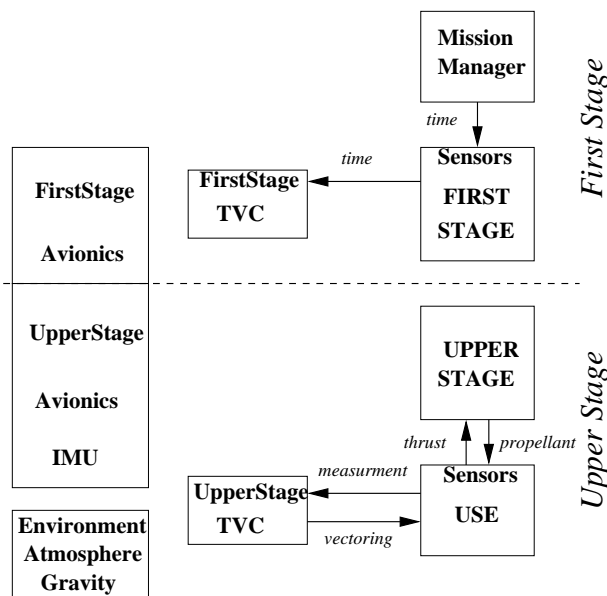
Mission Manager

time

First Stage

FirstStage Avionics

time

FirstStage TVC

Sensors FIRST STAGE

UpperStage Avionics IMU

UPPER STAGE

thrust

propellant

Upper Stage

measurment

UpperStage TVC

vectoring

Sensors USE

Environment Atmosphere Gravity